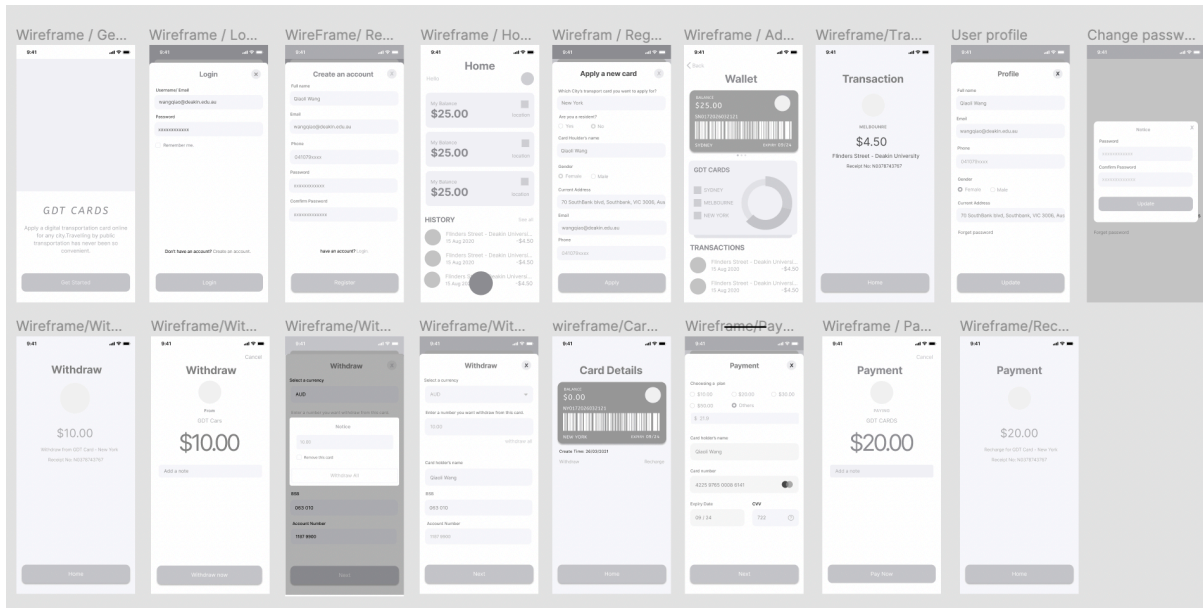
Wireframe / Ge...

9:41

GDT CARDS

Apply a digital transportation card online for any city. Travelling by public transportation has never been so convenient.

Get Started

Wireframe / Lo...

9:41

Login

Username/ Email

wangqiao@deakin.edu.au

Password

Remember me

Don't have an account? Create an account

Login

WireFrame/ Re...

9:41

Create an account

Full name

Qiaoli Wang

Email

wangqiao@deakin.edu.au

Phone

Password

Confirm Password

have an account? Login

Register

Wireframe / Ho...

9:41

Home

My Balance

$25.00

My Balance

$25.00

My Balance

$25.00

HISTORY

See all

Flinders Street - Deakin Universi...

15 Aug 2020

-$4.50

Wirefram / Reg...

9:41

Apply a new card

New York

Card Holder's name

Qiaoli Wang

Gender

Female

Male

Current Address

70 Southbank blvd, Southbank, VIC 3006, Aus

Email

wangqiao@deakin.edu.au

Phone

Apply

Wireframe / Ad...

9:41

Wallet

$25.00

SYDNEY

GDT CARDS

SYDNEY

MELBOURNE

NEW YORK

TRANSACTIONS

Flinders Street - Deakin Universi...

15 Aug 2020

-$4.50

Wireframe/Tra...

9:41

Transaction

MELBOURNE

$4.50

Flinders Street - Deakin University

Home

User profile

9:41

Profile

Full name

Qiaoli Wang

Email

wangqiao@deakin.edu.au

Phone

Gender

Female

Male

Current Address

70 Southbank blvd, Southbank, VIC 3006, Aus

Forget password

Update

Change passw...

9:41

Password

Confirm Password

Update

Forget password

Wireframe/Wit...

9:41

Withdraw

$10.00

Home

Wireframe/Wit...

9:41

Cancel

Withdraw

GDT Cars

$10.00

Add a note

Withdraw now

Wireframe/Wit...

9:41

Withdraw

Select a currency

AUD

Remove this card

BSB

083 012

Account Number

Next

Wireframe/Wit...

9:41

Withdraw

Select a currency

AUD

Card holder's name

Qiaoli Wang

BSB

083 010

Account Number

Next

wireframe/Car...

9:41

Card Details

$0.00

NEW YORK

Create Time: 30/02/2021

Withdraw

Recharge

Home

Wireframe/Pay...

9:41

Payment

Choosing a plan

$10.00

$20.00

$30.00

$50.00

Others

Card holder's name

Qiaoli Wang

Card number

4225 8765 0008 8141

Expiry Date

09 / 24

CVV

Next

Wireframe / Pa...

9:41

Cancel

Payment

GDT CARDS

$20.00

Add a note

Pay Now

Wireframe/Rec...

9:41

Payment

$20.00

Home